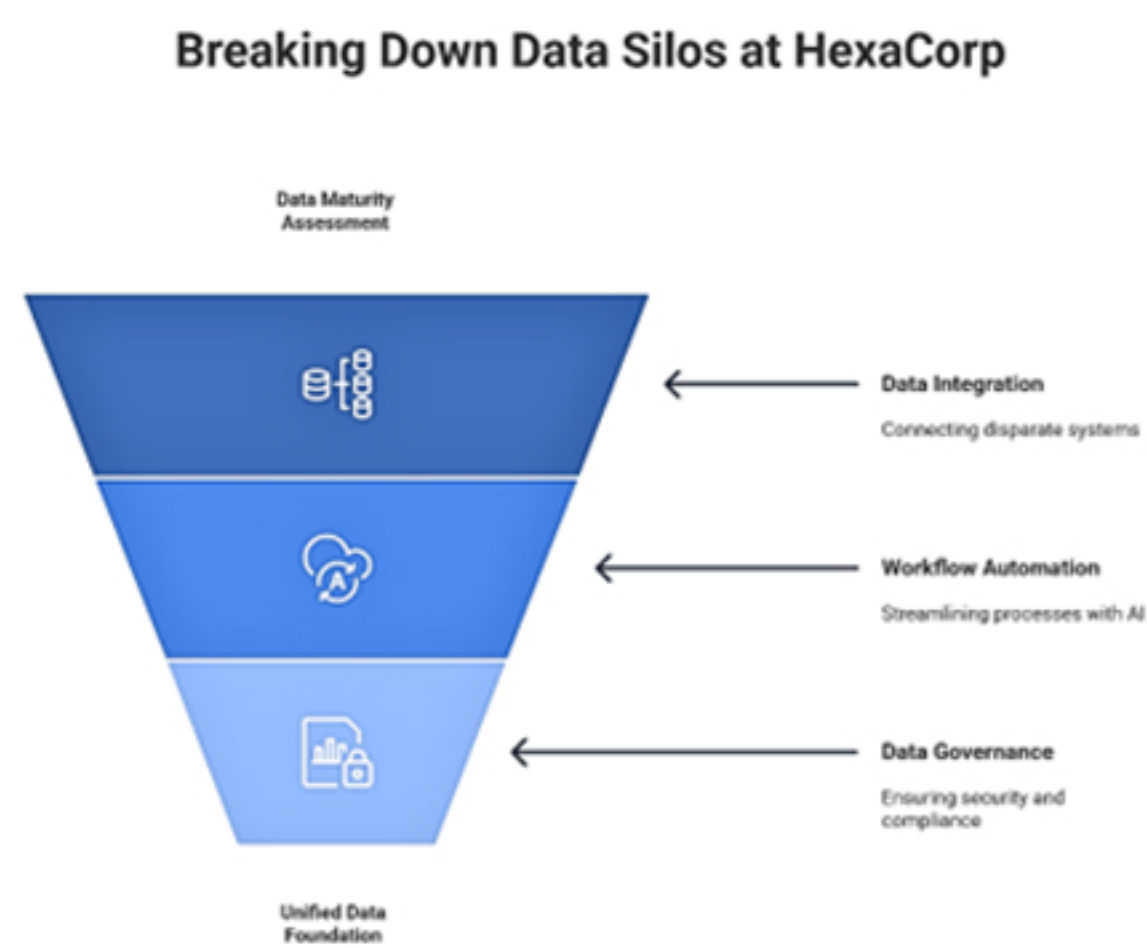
Breaking Down Data Silos at HexaCorp

Data Maturity Assessment

Data Integration

Connecting disparate systems

Workflow Automation

Streamlining processes with AI

Data Governance

Ensuring security and compliance

Unified Data Foundation